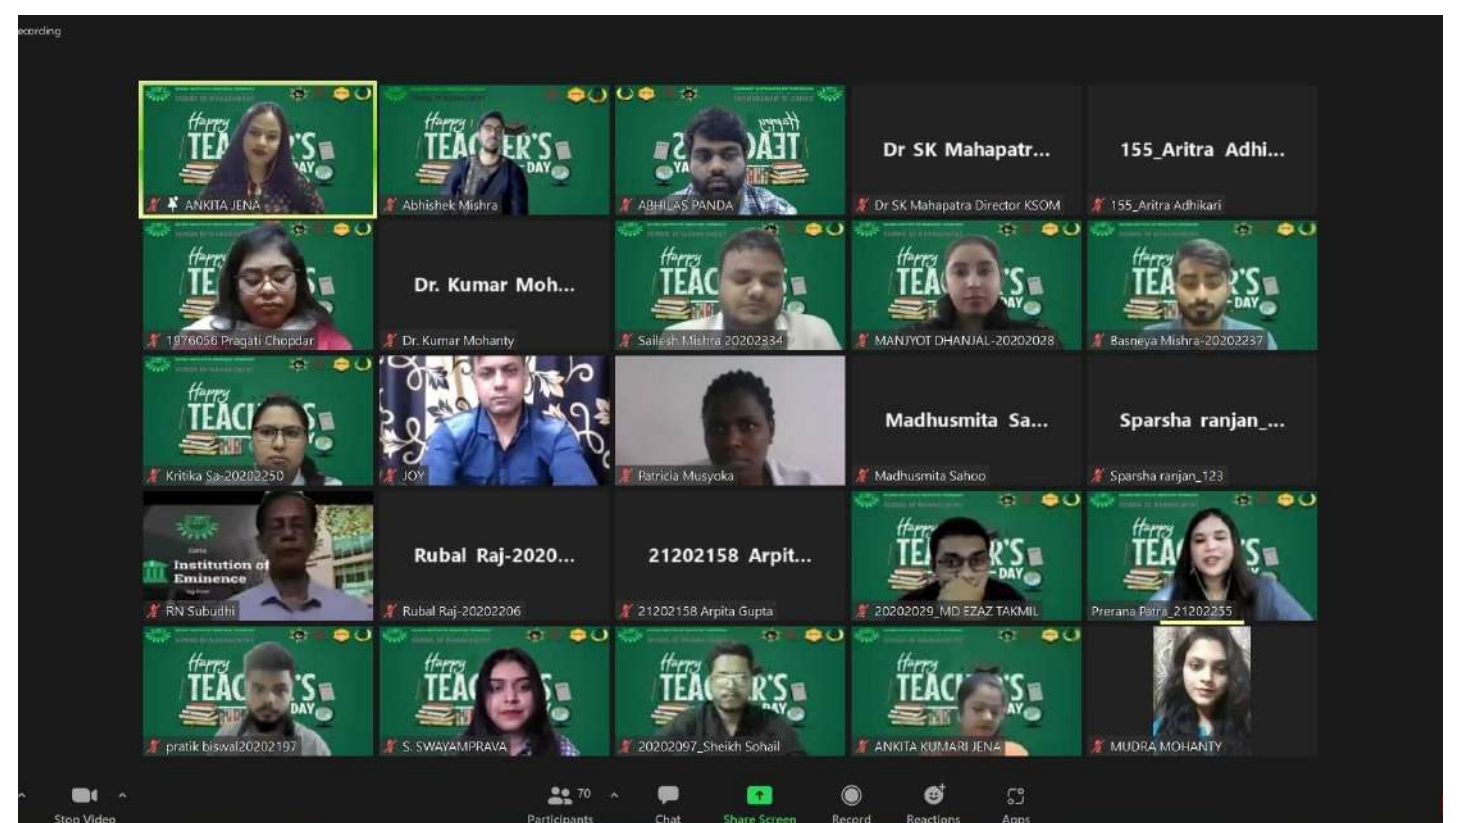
ecording

ANKITA JENA

Abhishek Mishra

ABHILAS PANDA

Dr SK Mahapatr...

Dr SK Mahapatra Director KSOM

155_Aritra Adhi...

155_Aritra Adhikari

1976056 Pragati Chopdar

Dr. Kumar Moh...

Dr. Kumar Mohanty

Sailesh Mishra 20202334

MANJYOT DHANJAL-20202028

Basneya Mishra-20202237

Kritika Sa-20202250

JOY

Patricia Musyoka

Madhusmita Sa...

Madhusmita Sahoo

Sparsha ranjan_...

Sparsha ranjan_123

Institution of Eminence

RN Subudhi

Rubal Raj-2020...

Rubal Raj-20202206

21202158 Arpit...

21202158 Arpita Gupta

20202029_MD EZAZ TAKMIL

Prerana Patra_21202255

pratik biswal20202197

S. SWAYAMPRAVA

20202097_Sheikh Sohail

ANKITA KUMARI JENA

MUDRA MOHANTY

Stop Video

70 Participants

Chat

Share Screen

Record

Reactions

Apps